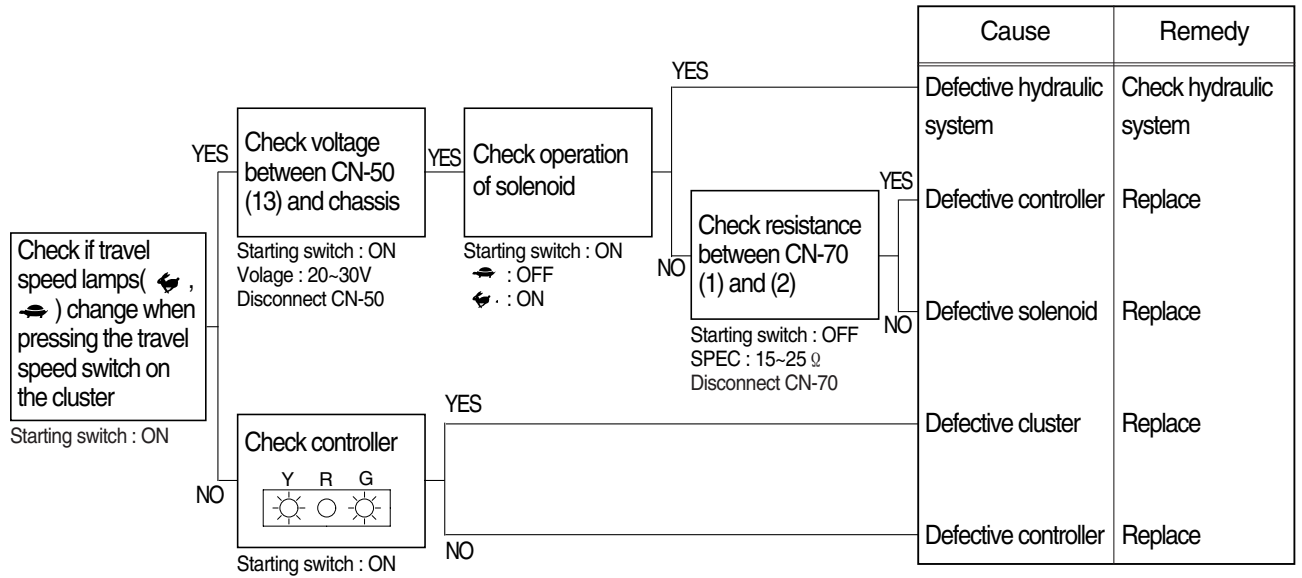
Check if travel speed lamps( , ) change when pressing the travel speed switch on the cluster

Starting switch : ON

YES

Check voltage between CN-50 (13) and chassis

Starting switch : ON
Volage : 20~30V
Disconnect CN-50

YES

Check operation of solenoid

Starting switch : ON
 : OFF
 : ON

YES

NO

Check resistance between CN-70 (1) and (2)

Starting switch : OFF
SPEC : 15~25 Ω
Disconnect CN-70

YES

NO

NO

Check controller

Y R G

Starting switch : ON

YES

NO

| Cause | Remedy |
|---|---|
| Defective hydraulic system | Check hydraulic system |
| Defective controller | Replace |
| Defective solenoid | Replace |
| Defective cluster | Replace |
| Defective controller | Replace |